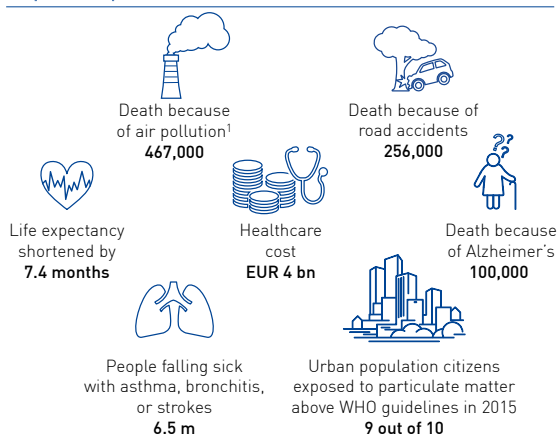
Death because of air pollution$^1$
**467,000**

Death because of road accidents
**256,000**

Life expectancy shortened by
**7.4 months**

Healthcare cost
**EUR 4 bn**

Death because of Alzheimer's
**100,000**

People falling sick with asthma, bronchitis, or strokes
**6.5 m**

Urban population citizens exposed to particulate matter above WHO guidelines in 2015
**9 out of 10**